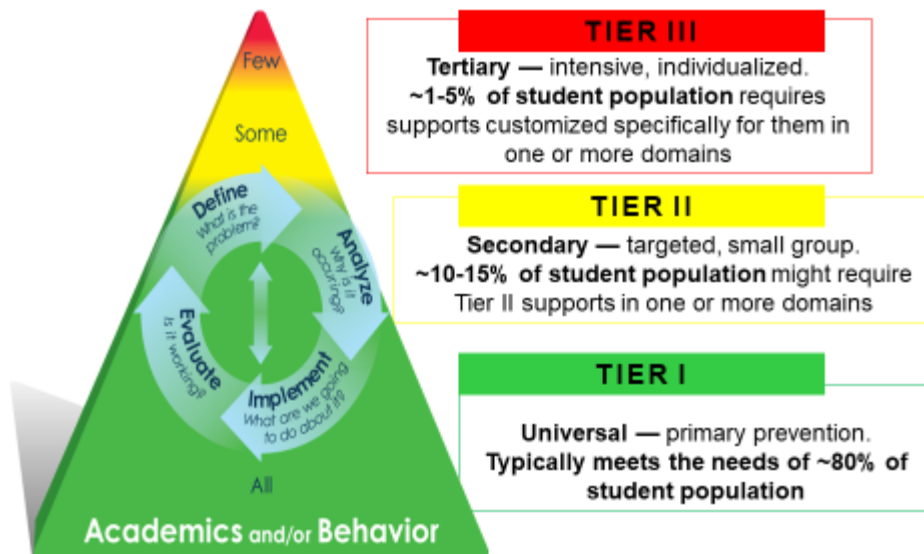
Few

Some

Define
What is the problem?

Analyze
Why is it occurring?

Implement
What are we going to do about it?

Evaluate
Is it working?

All

Academics and/or Behavior

TIER III

**Tertiary —** intensive, individualized. **~1-5% of student population** requires supports customized specifically for them in one or more domains

TIER II

**Secondary —** targeted, small group. **~10-15% of student population** might require Tier II supports in one or more domains

TIER I

**Universal —** primary prevention. **Typically meets the needs of ~80% of student population**